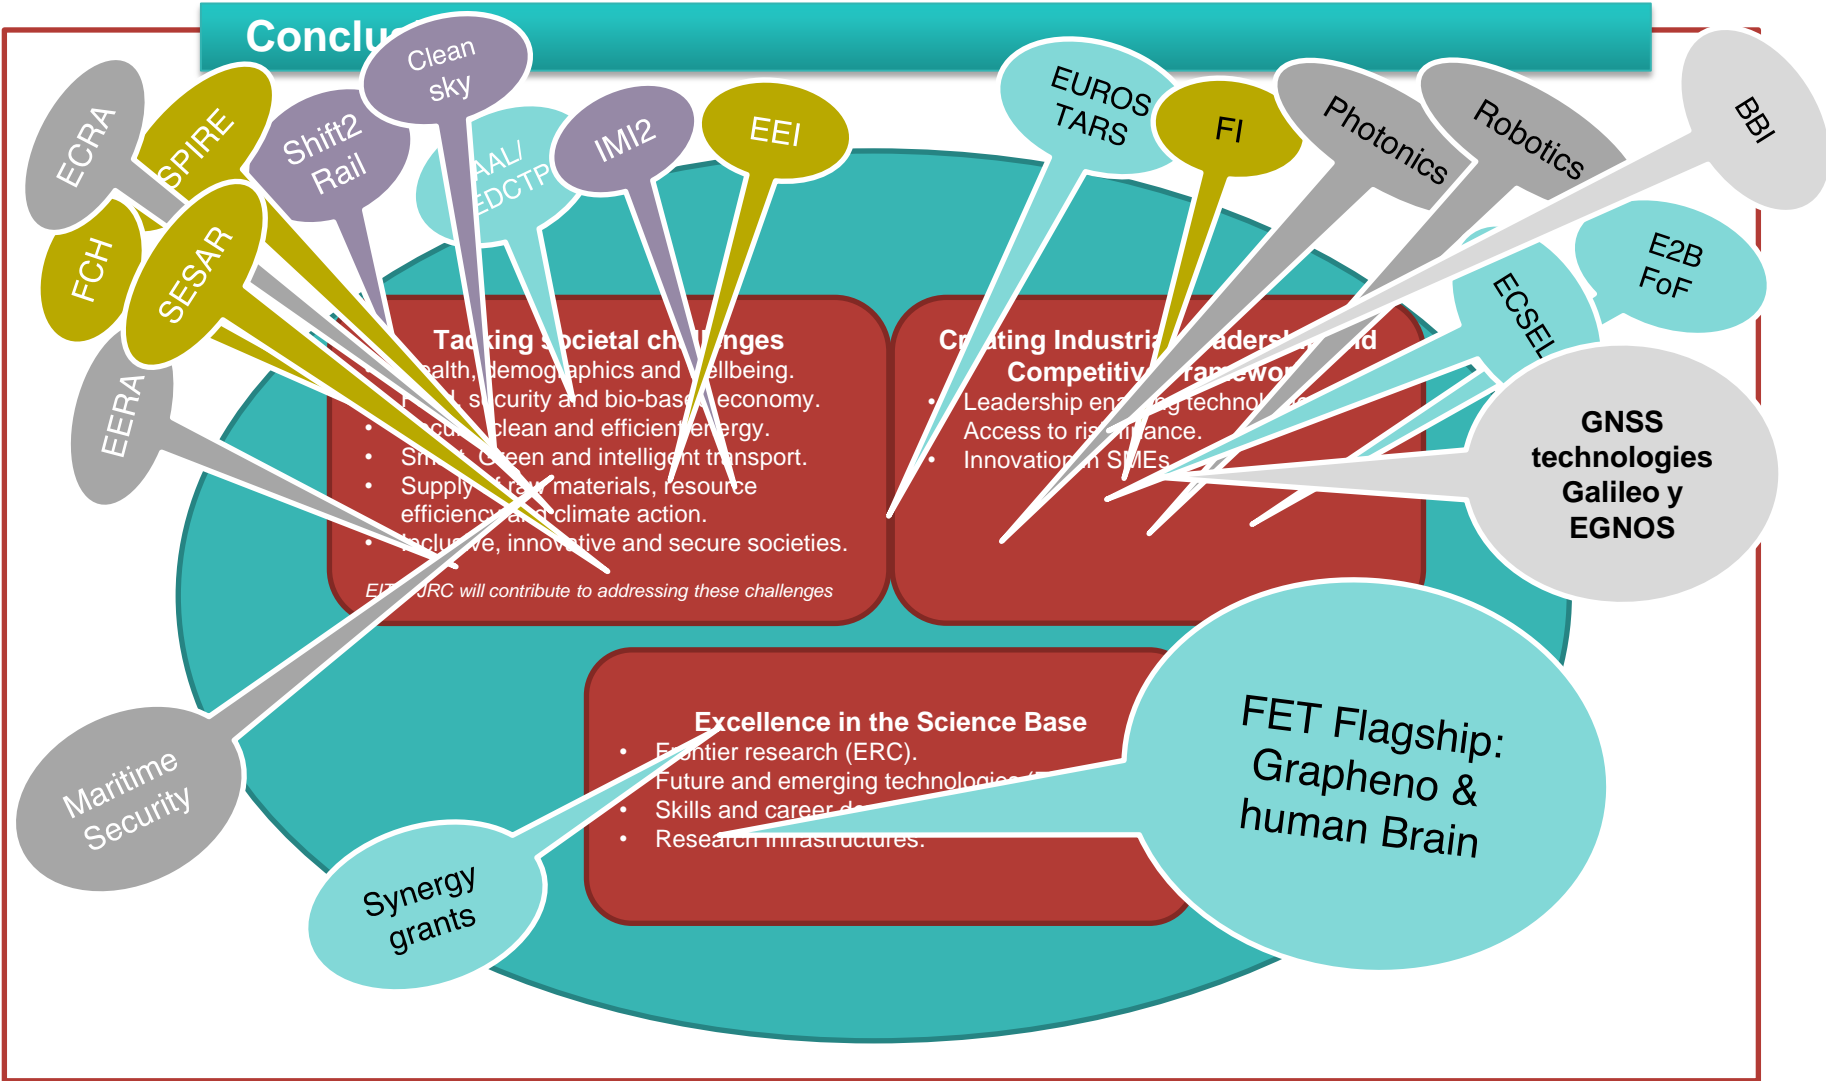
Conclu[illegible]

Clean sky

ECRA

SPIRE

Shift2 Rail

AAL/ EDCTP

IMI2

EEI

EUROS TARS

FI

Photonics

Robotics

BBI

FCH

SESAR

E2B FoF

ECSEL

EERA

Tac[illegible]ing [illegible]ocietal ch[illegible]nges
• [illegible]ealth, demog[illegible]aphics and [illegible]ellbeing.
• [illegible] s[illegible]curity and bio-base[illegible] economy.
• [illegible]cu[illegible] clean and efficient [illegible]ergy.
• Sm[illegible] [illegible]reen and intellig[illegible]nt tr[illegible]nsport.
• Supply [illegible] r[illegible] materials, resource efficiency a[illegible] climate action.
• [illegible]nclu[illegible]ve, inno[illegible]tive and secure societies.

EIT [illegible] JRC will contribute to addressing these challenges

Cr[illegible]ating Industria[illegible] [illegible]adersh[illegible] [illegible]d Competitiv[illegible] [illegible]ra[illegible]ewo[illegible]
• Leadership en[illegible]g technol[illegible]
• Access to ris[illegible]nance.
• Innovation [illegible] SMEs.

GNSS technologies Galileo y EGNOS

Excellence in the Science Base
• F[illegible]ntier research (ERC).
• Future and emerging technologies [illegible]
• Skills and career d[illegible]
• Research infrastructures.

FET Flagship: Grapheno & human Brain

Maritime Security

Synergy grants